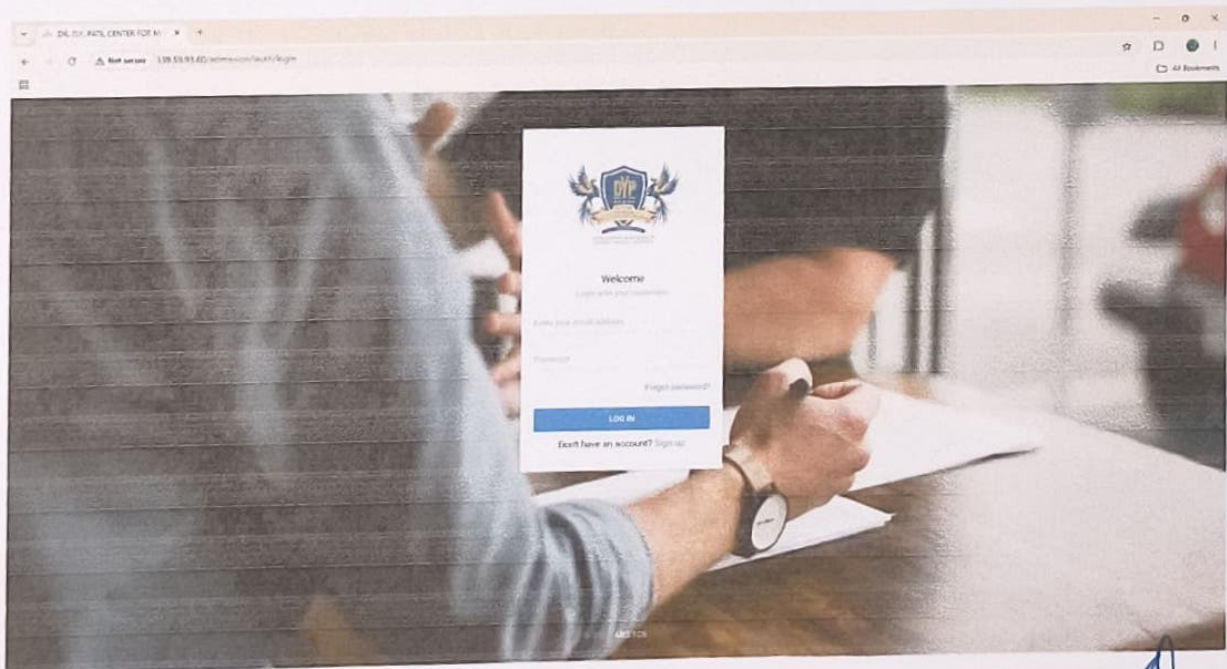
DR. D.Y. PATIL CENTER FOR M ×  +

Not secure  139.59.93.60/admission/auth/login

All Bookmarks

Welcome
Login with your credentials

Enter your email address

Password

Forgot password?

LOG IN

Don't have an account? Sign up